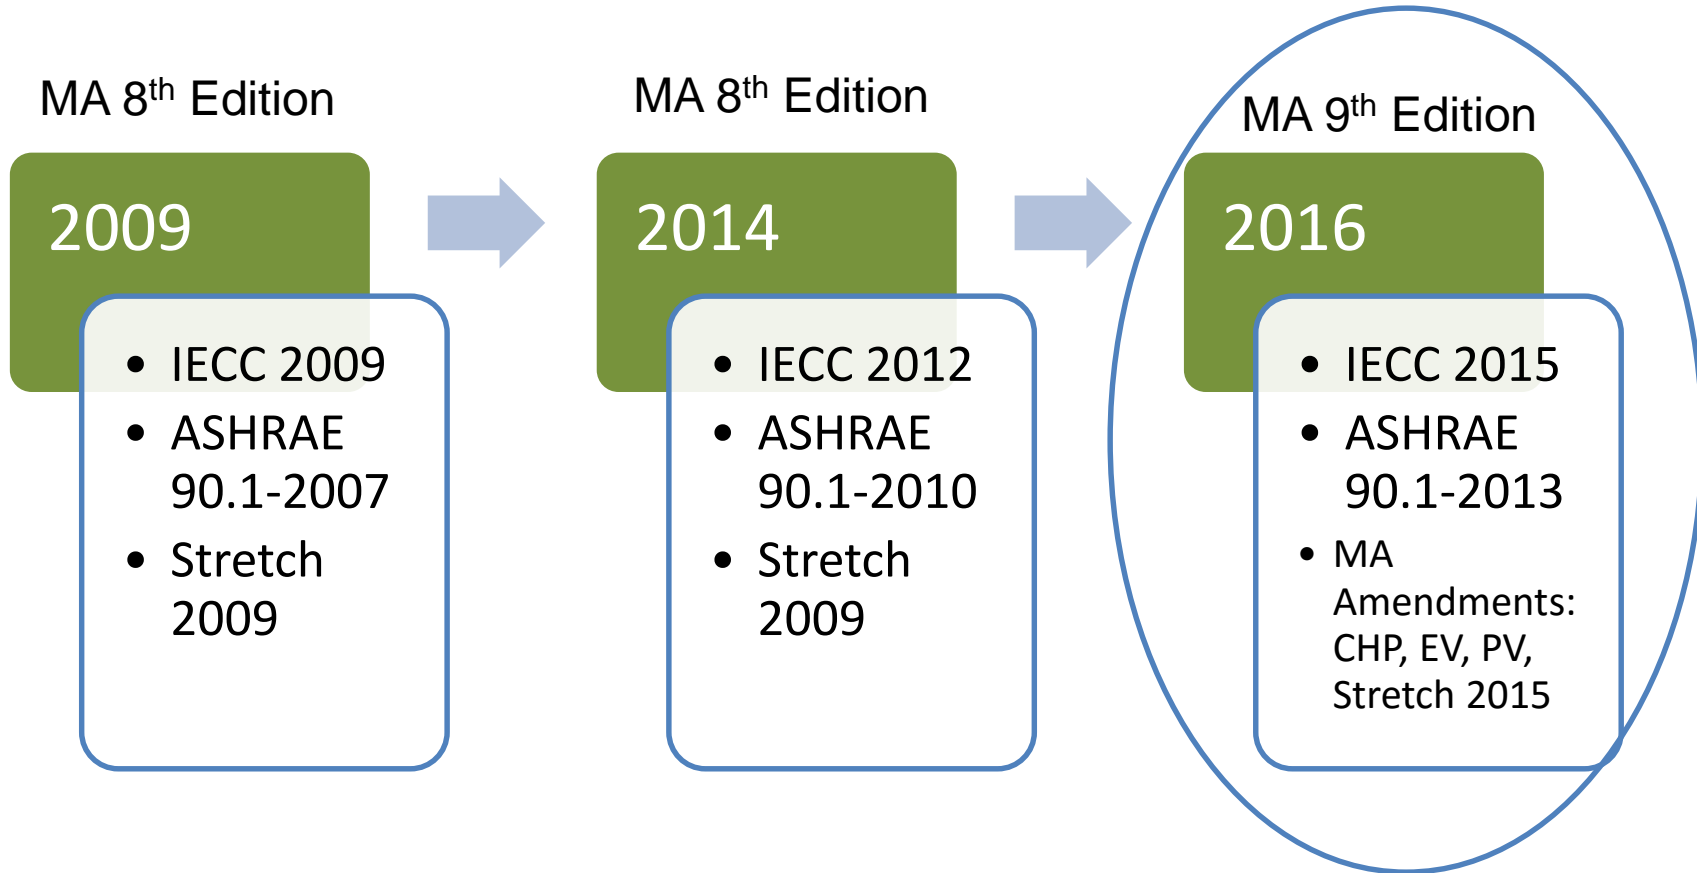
MA 8$^{th}$ Edition

2009

- IECC 2009
- ASHRAE 90.1-2007
- Stretch 2009

MA 8$^{th}$ Edition

2014

- IECC 2012
- ASHRAE 90.1-2010
- Stretch 2009

MA 9$^{th}$ Edition

2016

- IECC 2015
- ASHRAE 90.1-2013
- MA Amendments: CHP, EV, PV, Stretch 2015